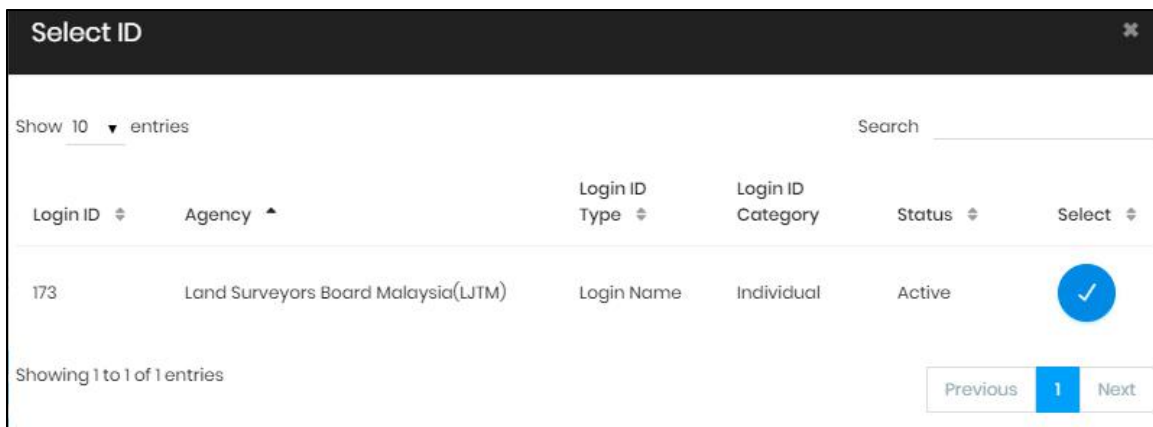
Select ID

Show 10 entries

Search

| Login ID | Agency | Login ID Type | Login ID Category | Status | Select |
|---|---|---|---|---|---|
| 173 | Land Surveyors Board Malaysia(LJTM) | Login Name | Individual | Active | ✓ |

Showing 1 to 1 of 1 entries

Previous 1 Next